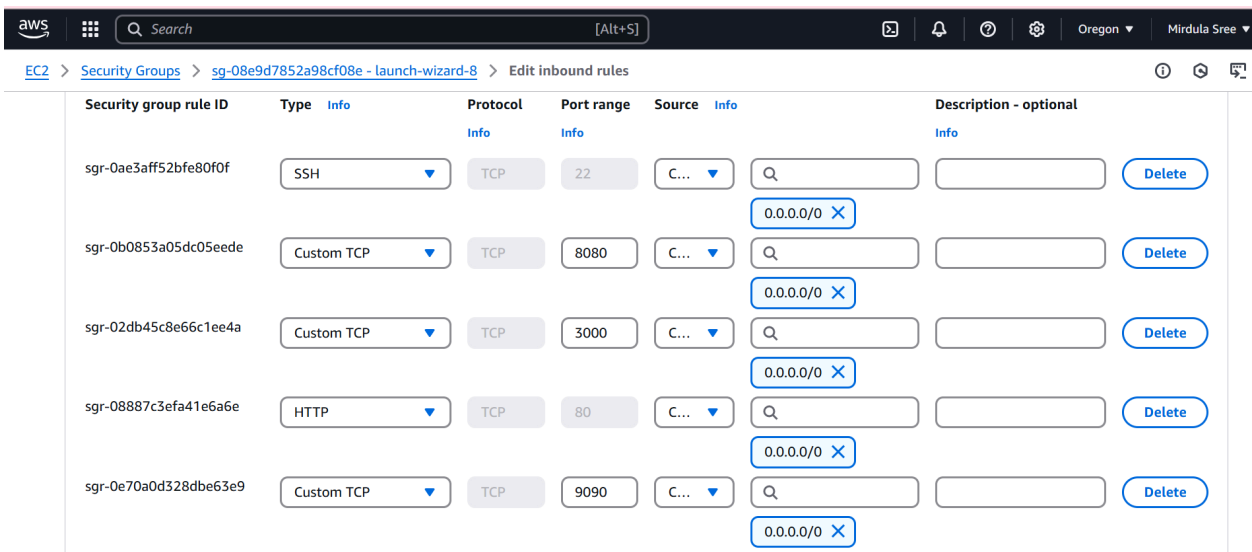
aws

Search [Alt+S]

Oregon ▼ Mirdula Sree ▼

EC2 > Security Groups > sg-08e9d7852a98cf08e - launch-wizard-8 > Edit inbound rules

| Security group rule ID | Type Info | Protocol Info | Port range Info | Source Info | | Description - optional Info | |
|---|---|---|---|---|---|---|---|
| sgr-0ae3aff52bfe80f0f | SSH | TCP | 22 | C... | 0.0.0.0/0 | | Delete |
| sgr-0b0853a05dc05eede | Custom TCP | TCP | 8080 | C... | 0.0.0.0/0 | | Delete |
| sgr-02db45c8e66c1ee4a | Custom TCP | TCP | 3000 | C... | 0.0.0.0/0 | | Delete |
| sgr-08887c3efa41e6a6e | HTTP | TCP | 80 | C... | 0.0.0.0/0 | | Delete |
| sgr-0e70a0d328dbe63e9 | Custom TCP | TCP | 9090 | C... | 0.0.0.0/0 | | Delete |